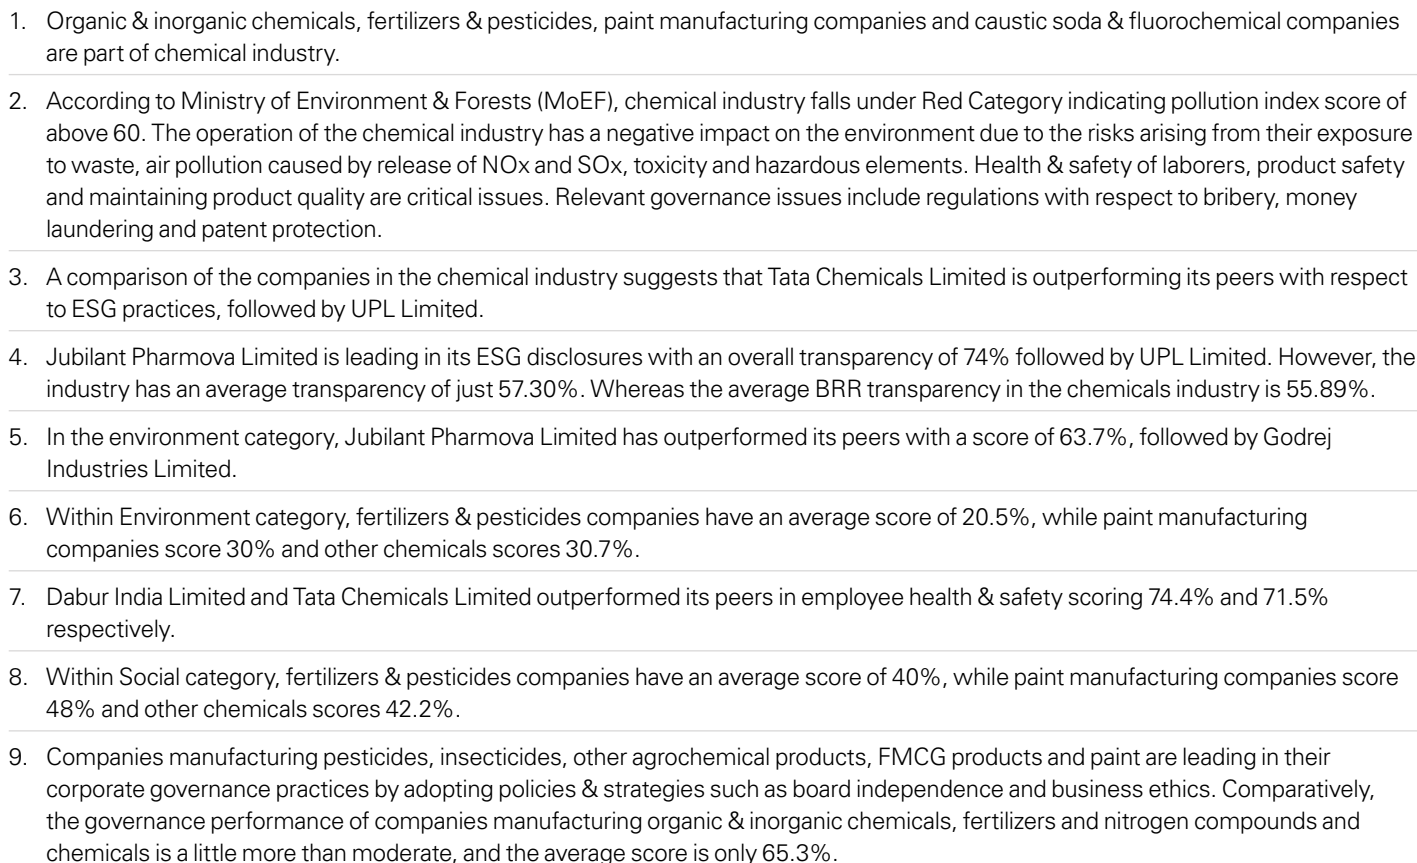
1. Organic & inorganic chemicals, fertilizers & pesticides, paint manufacturing companies and caustic soda & fluorochemical companies are part of chemical industry.

2. According to Ministry of Environment & Forests (MoEF), chemical industry falls under Red Category indicating pollution index score of above 60. The operation of the chemical industry has a negative impact on the environment due to the risks arising from their exposure to waste, air pollution caused by release of NOx and SOx, toxicity and hazardous elements. Health & safety of laborers, product safety and maintaining product quality are critical issues. Relevant governance issues include regulations with respect to bribery, money laundering and patent protection.

3. A comparison of the companies in the chemical industry suggests that Tata Chemicals Limited is outperforming its peers with respect to ESG practices, followed by UPL Limited.

4. Jubilant Pharmova Limited is leading in its ESG disclosures with an overall transparency of 74% followed by UPL Limited. However, the industry has an average transparency of just 57.30%. Whereas the average BRR transparency in the chemicals industry is 55.89%.

5. In the environment category, Jubilant Pharmova Limited has outperformed its peers with a score of 63.7%, followed by Godrej Industries Limited.

6. Within Environment category, fertilizers & pesticides companies have an average score of 20.5%, while paint manufacturing companies score 30% and other chemicals scores 30.7%.

7. Dabur India Limited and Tata Chemicals Limited outperformed its peers in employee health & safety scoring 74.4% and 71.5% respectively.

8. Within Social category, fertilizers & pesticides companies have an average score of 40%, while paint manufacturing companies score 48% and other chemicals scores 42.2%.

9. Companies manufacturing pesticides, insecticides, other agrochemical products, FMCG products and paint are leading in their corporate governance practices by adopting policies & strategies such as board independence and business ethics. Comparatively, the governance performance of companies manufacturing organic & inorganic chemicals, fertilizers and nitrogen compounds and chemicals is a little more than moderate, and the average score is only 65.3%.